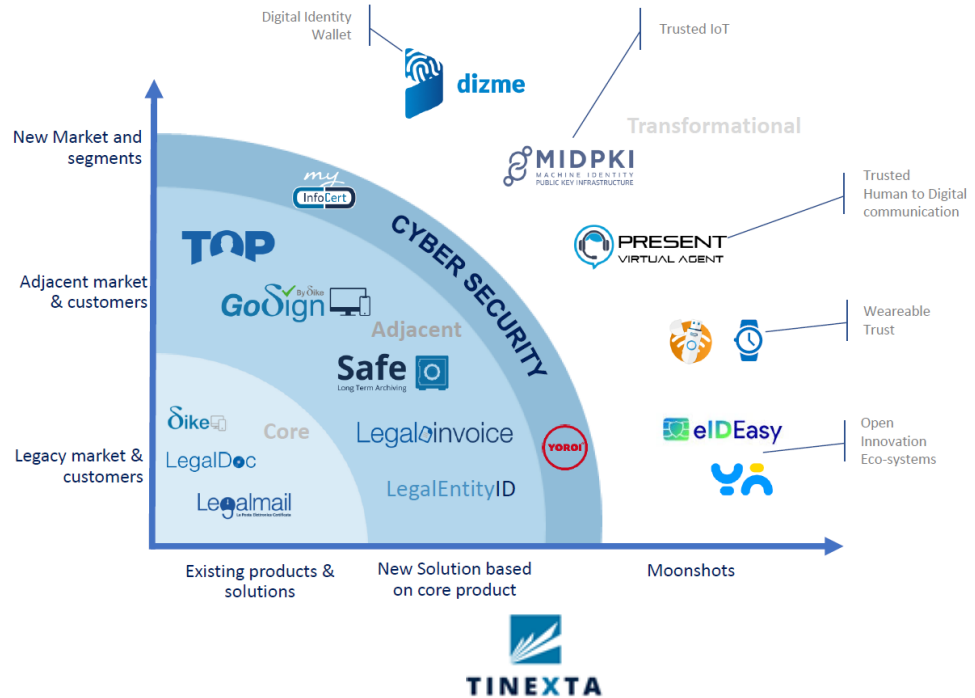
Digital Identity Wallet

dizme

Trusted IoT

Transformational

MIDPKI
MACHINE IDENTITY
PUBLIC KEY INFRASTRUCTURE

New Market and segments

my InfoCert

CYBER SECURITY

Trusted Human to Digital communication

PRESENT
VIRTUAL AGENT

TOP

Adjacent market & customers

GoSign By Dike

Adjacent

Weareable Trust

Safe
Long Term Archiving

Dike

Core

Legalinvoice

YORDI

eIDEasy

Open Innovation Eco-systems

Legacy market & customers

LegalDoc

LegalEntityID

Legalmail
La Posta Elettronica Certificata

Existing products & solutions

New Solution based on core product

Moonshots

TINEXTA